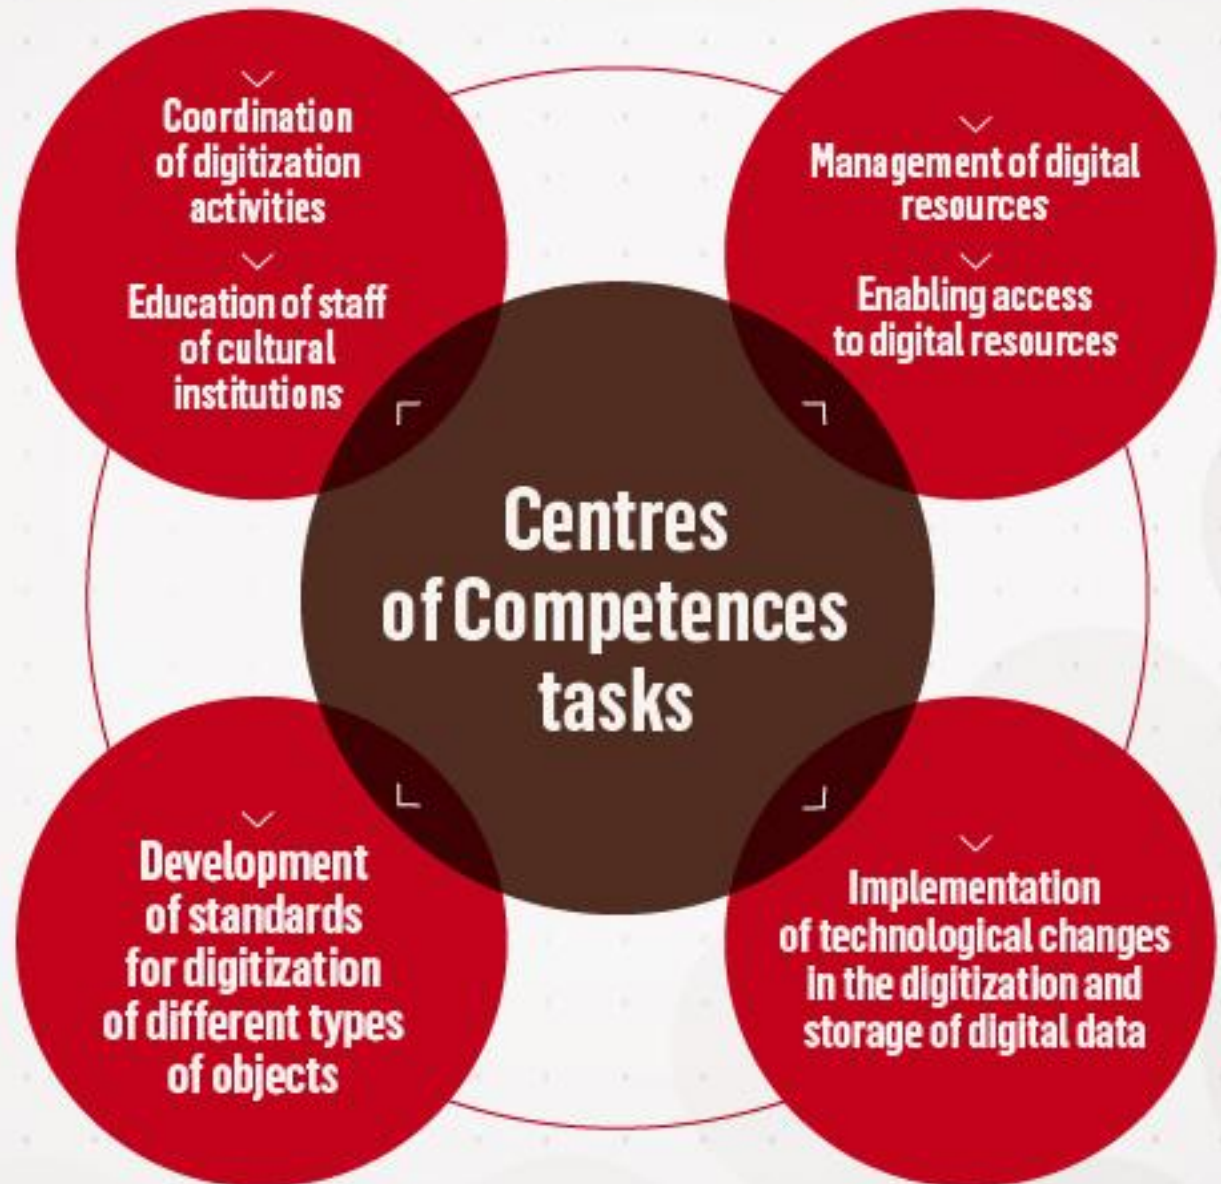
Coordination of digitization activities

Education of staff of cultural institutions

Management of digital resources

Enabling access to digital resources

Centres of Competences tasks

Development of standards for digitization of different types of objects

Implementation of technological changes in the digitization and storage of digital data